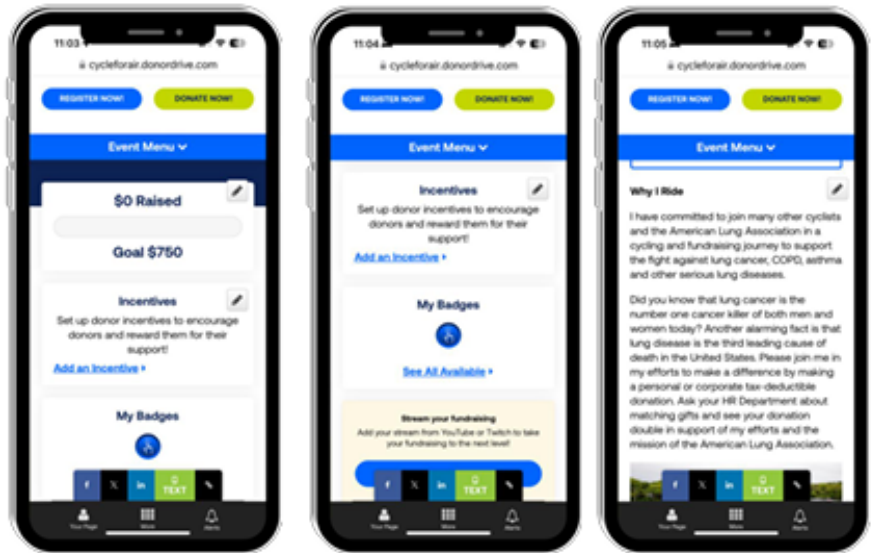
11:03

cycleforair.donordrive.com

REGISTER NOW!

DONATE NOW!

Event Menu

$0 Raised

Goal $750

Incentives

Set up donor incentives to encourage donors and reward them for their support!

Add an Incentive

My Badges

f

X

in

TEXT

Your Page

More

Alerts

11:04

cycleforair.donordrive.com

REGISTER NOW!

DONATE NOW!

Event Menu

Incentives

Set up donor incentives to encourage donors and reward them for their support!

Add an Incentive

My Badges

See All Available

Stream your fundraising

Add your stream from YouTube or Twitch to take your fundraising to the next level!

f

X

in

TEXT

Your Page

More

Alerts

11:05

cycleforair.donordrive.com

REGISTER NOW!

DONATE NOW!

Event Menu

Why I Ride

I have committed to join many other cyclists and the American Lung Association in a cycling and fundraising journey to support the fight against lung cancer, COPD, asthma and other serious lung diseases.

Did you know that lung cancer is the number one cancer killer of both men and women today? Another alarming fact is that lung disease is the third leading cause of death in the United States. Please join me in my efforts to make a difference by making a personal or corporate tax-deductible donation. Ask your HR Department about matching gifts and see your donation double in support of my efforts and the mission of the American Lung Association.

f

X

in

TEXT

Your Page

More

Alerts